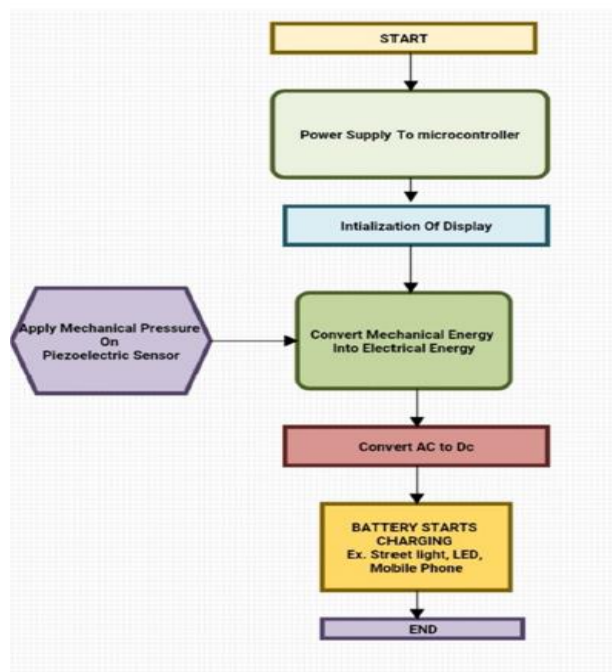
START

Power Supply To microcontroller

Intialization Of Display

Apply Mechanical Pressure On Piezoelectric Sensor

Convert Mechanical Energy Into Electrical Energy

Convert AC to Dc

BATTERY STARTS CHARGING Ex. Street light, LED, Mobile Phone

END